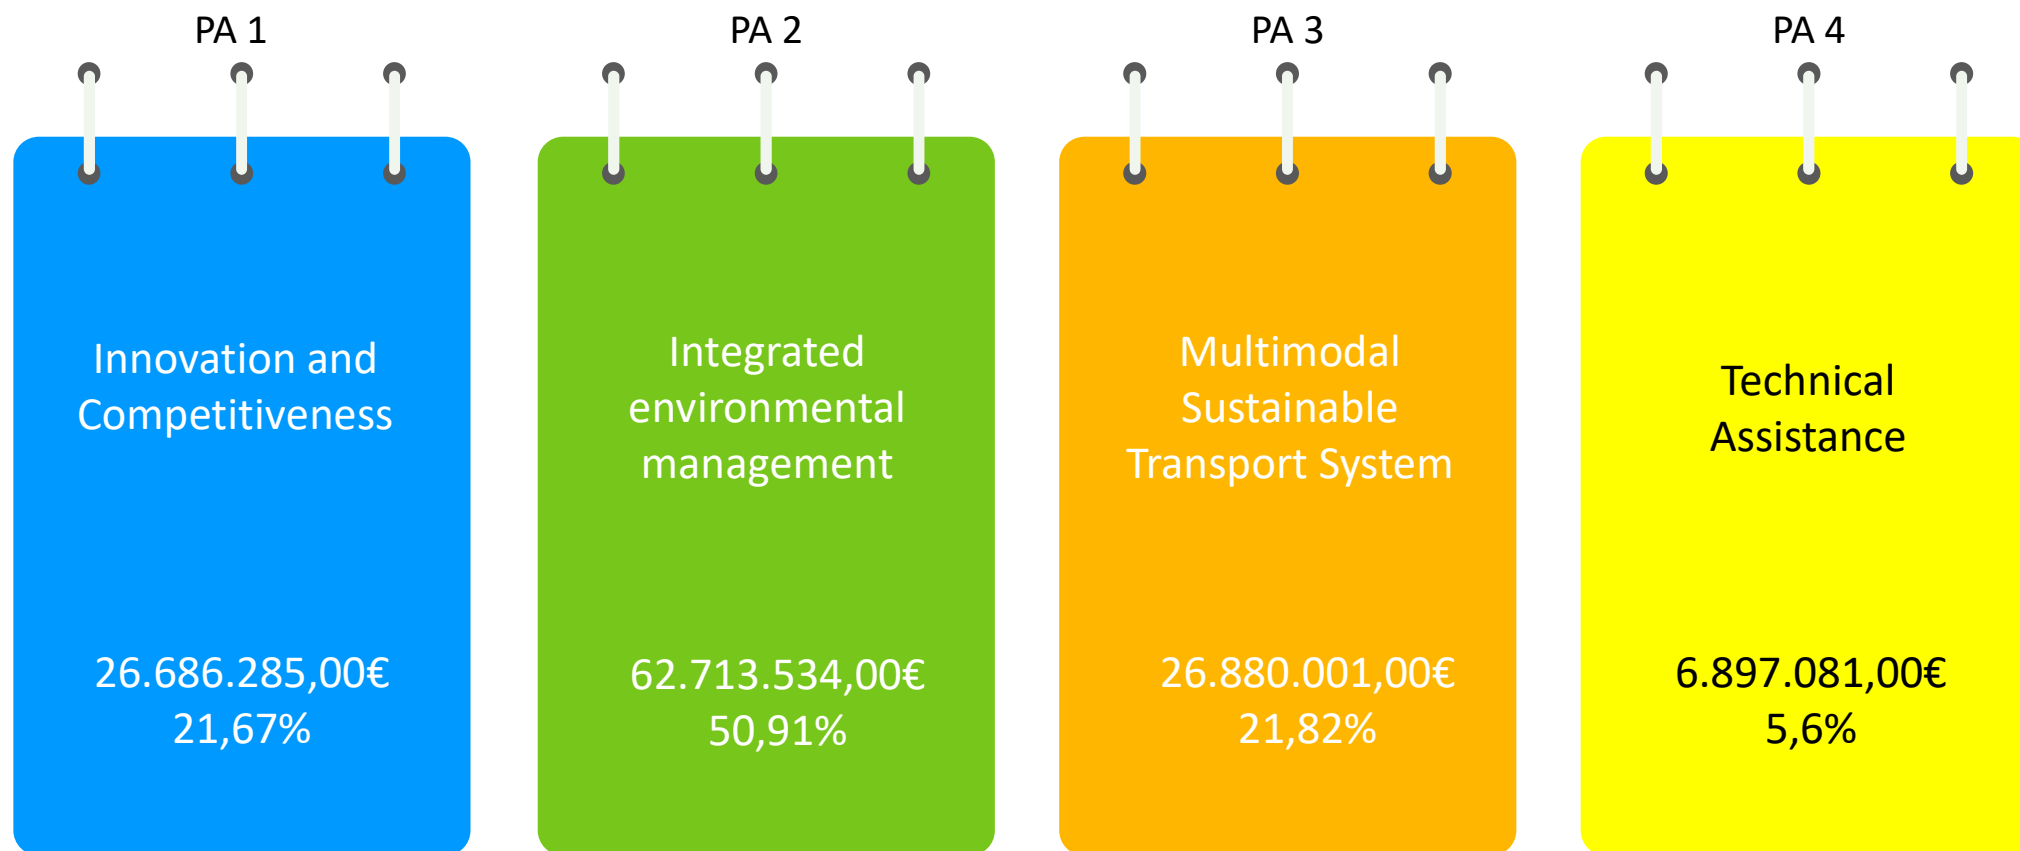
PA 1

Innovation and Competitiveness

26.686.285,00€
21,67%

PA 2

Integrated environmental management

62.713.534,00€
50,91%

PA 3

Multimodal Sustainable Transport System

26.880.001,00€
21,82%

PA 4

Technical Assistance

6.897.081,00€
5,6%